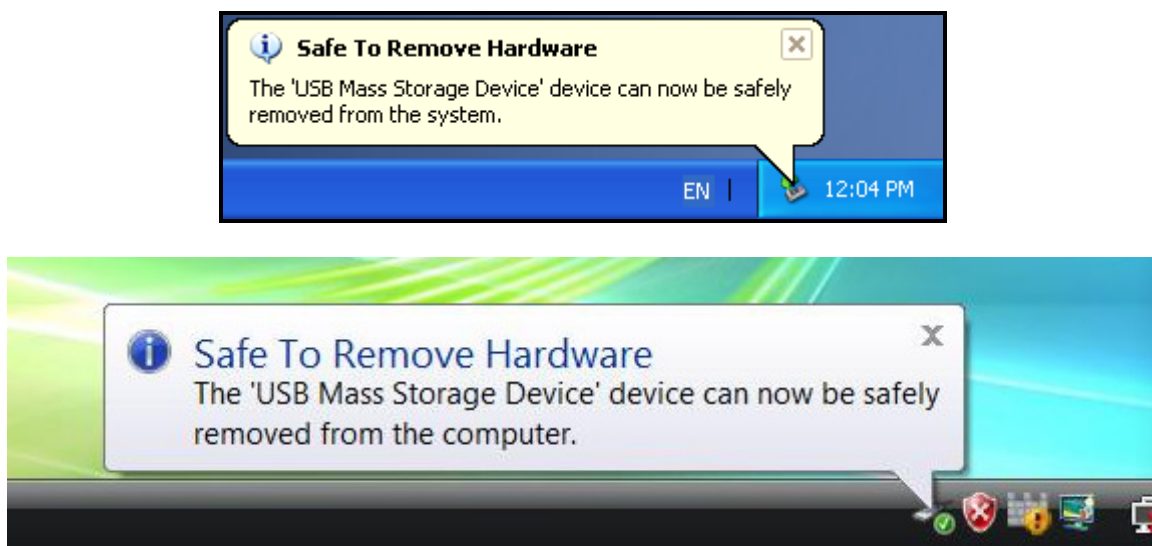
Safe To Remove Hardware
The 'USB Mass Storage Device' device can now be safely removed from the system.

EN

12:04 PM

Safe To Remove Hardware
The 'USB Mass Storage Device' device can now be safely removed from the computer.